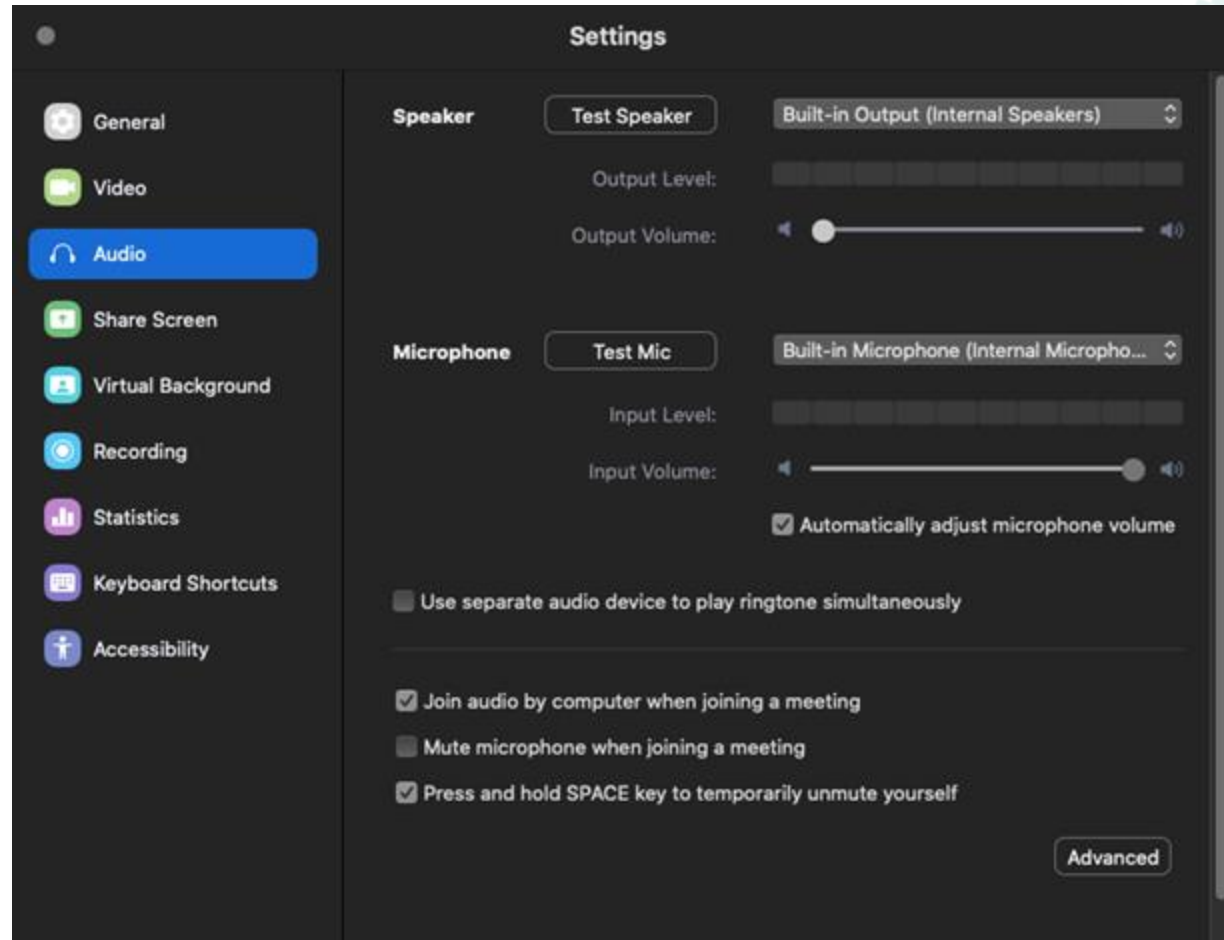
Settings

General
Video
Audio
Share Screen
Virtual Background
Recording
Statistics
Keyboard Shortcuts
Accessibility

Speaker
Test Speaker
Built-in Output (Internal Speakers)
Output Level:
Output Volume:

Microphone
Test Mic
Built-in Microphone (Internal Micropho...
Input Level:
Input Volume:
Automatically adjust microphone volume

Use separate audio device to play ringtone simultaneously

Join audio by computer when joining a meeting
Mute microphone when joining a meeting
Press and hold SPACE key to temporarily unmute yourself

Advanced